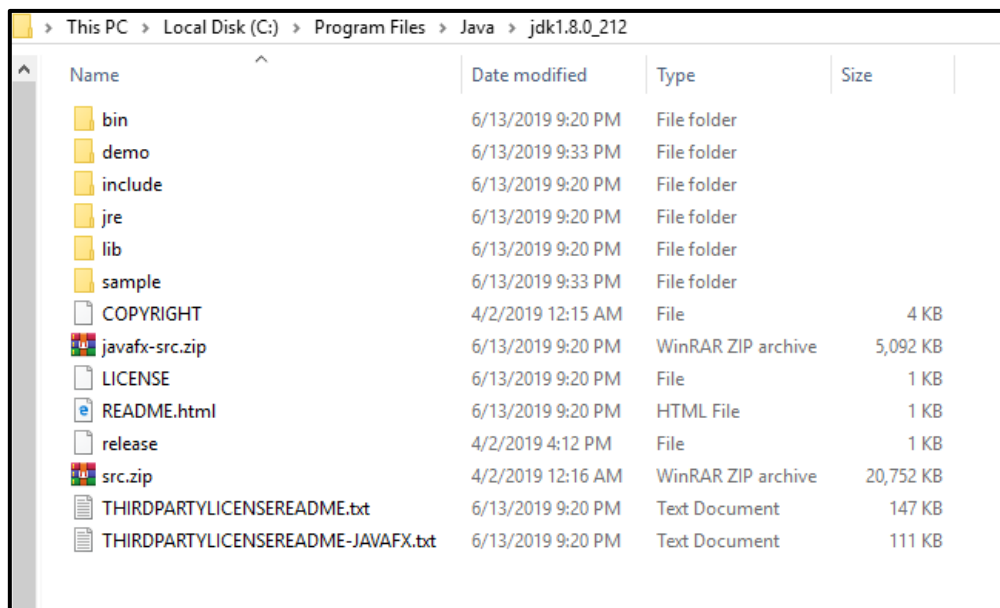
This PC > Local Disk (C:) > Program Files > Java > jdk1.8.0_212

| Name | Date modified | Type | Size |
|---|---|---|---|
| bin | 6/13/2019 9:20 PM | File folder | |
| demo | 6/13/2019 9:33 PM | File folder | |
| include | 6/13/2019 9:20 PM | File folder | |
| jre | 6/13/2019 9:20 PM | File folder | |
| lib | 6/13/2019 9:20 PM | File folder | |
| sample | 6/13/2019 9:33 PM | File folder | |
| COPYRIGHT | 4/2/2019 12:15 AM | File | 4 KB |
| javafx-src.zip | 6/13/2019 9:20 PM | WinRAR ZIP archive | 5,092 KB |
| LICENSE | 6/13/2019 9:20 PM | File | 1 KB |
| README.html | 6/13/2019 9:20 PM | HTML File | 1 KB |
| release | 4/2/2019 4:12 PM | File | 1 KB |
| src.zip | 4/2/2019 12:16 AM | WinRAR ZIP archive | 20,752 KB |
| THIRDPARTYLICENSEREADME.txt | 6/13/2019 9:20 PM | Text Document | 147 KB |
| THIRDPARTYLICENSEREADME-JAVAFX.txt | 6/13/2019 9:20 PM | Text Document | 111 KB |